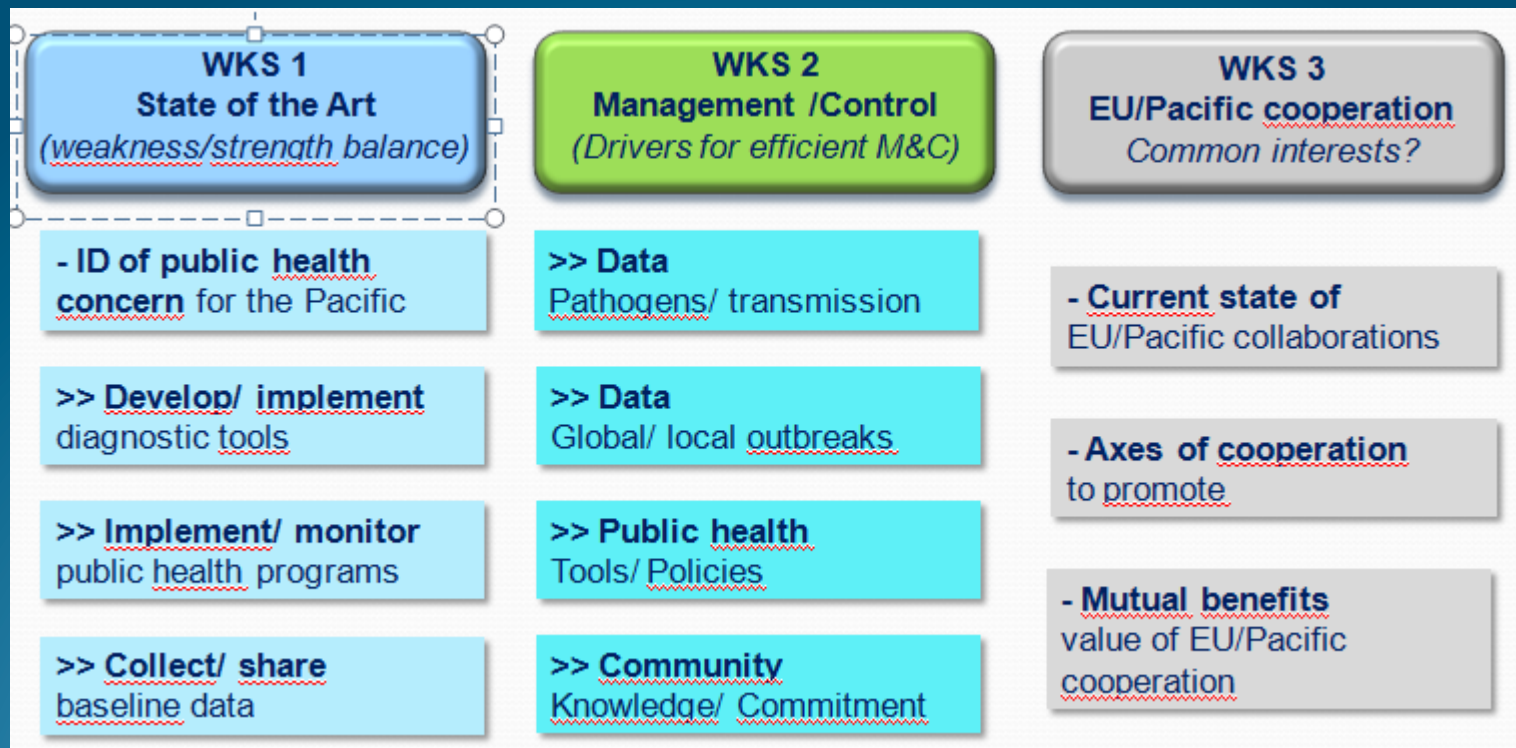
WKS 1
State of the Art
(weakness/strength balance)

- ID of public health concern for the Pacific

>> Develop/ implement diagnostic tools

>> Implement/ monitor public health programs

>> Collect/ share baseline data

WKS 2
Management /Control
(Drivers for efficient M&C)

>> Data
Pathogens/ transmission

>> Data
Global/ local outbreaks

>> Public health
Tools/ Policies

>> Community
Knowledge/ Commitment

WKS 3
EU/Pacific cooperation
Common interests?

- Current state of EU/Pacific collaborations

- Axes of cooperation to promote

- Mutual benefits
value of EU/Pacific cooperation